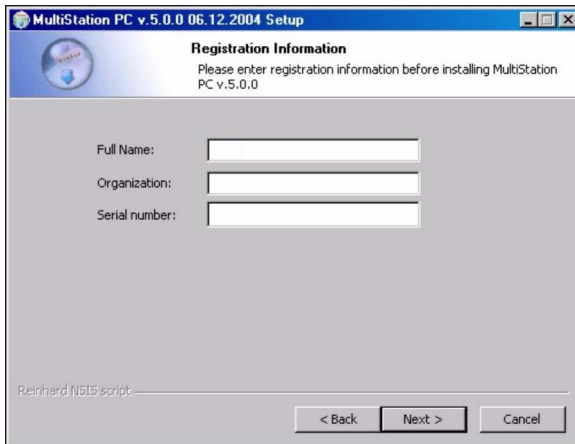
MultiStation PC v.5.0.0 06.12.2004 Setup

Registration Information

Please enter registration information before installing MultiStation PC v.5.0.0

Full Name:

Organization:

Serial number:

Reinhard NSIS script

< Back

Next >

Cancel